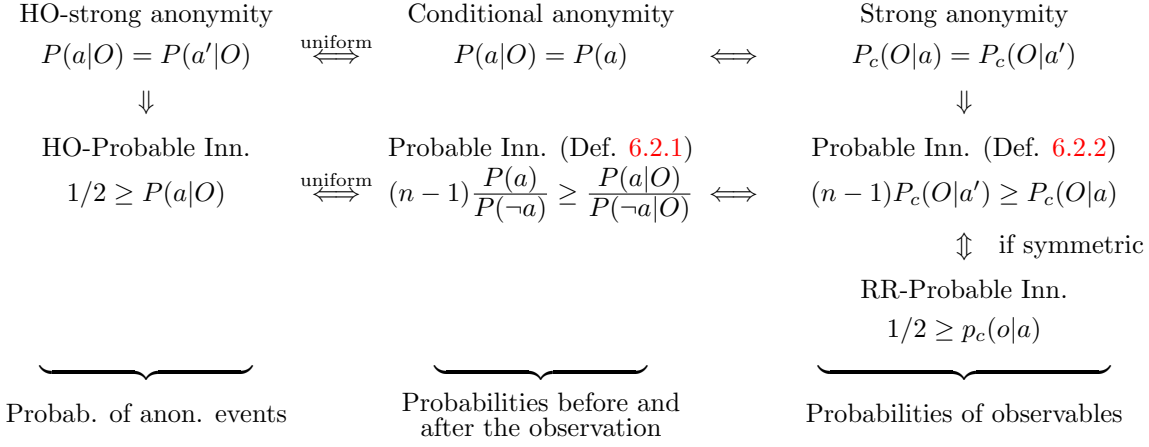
HO-strong anonymity
$P(a|O) = P(a'|O)$

$\stackrel{\text{uniform}}{\Longleftrightarrow}$

Conditional anonymity
$P(a|O) = P(a)$

$\Longleftrightarrow$

Strong anonymity
$P_c(O|a) = P_c(O|a')$

$\Downarrow$

$\Downarrow$

HO-Probable Inn.
$1/2 \geq P(a|O)$

$\stackrel{\text{uniform}}{\Longleftrightarrow}$

Probable Inn. (Def. 6.2.1)
$(n-1)\frac{P(a)}{P(\neg a)} \geq \frac{P(a|O)}{P(\neg a|O)}$

$\Longleftrightarrow$

Probable Inn. (Def. 6.2.2)
$(n-1)P_c(O|a') \geq P_c(O|a)$

$\Updownarrow$ if symmetric

RR-Probable Inn.
$1/2 \geq p_c(o|a)$

Probab. of anon. events

Probabilities before and after the observation

Probabilities of observables